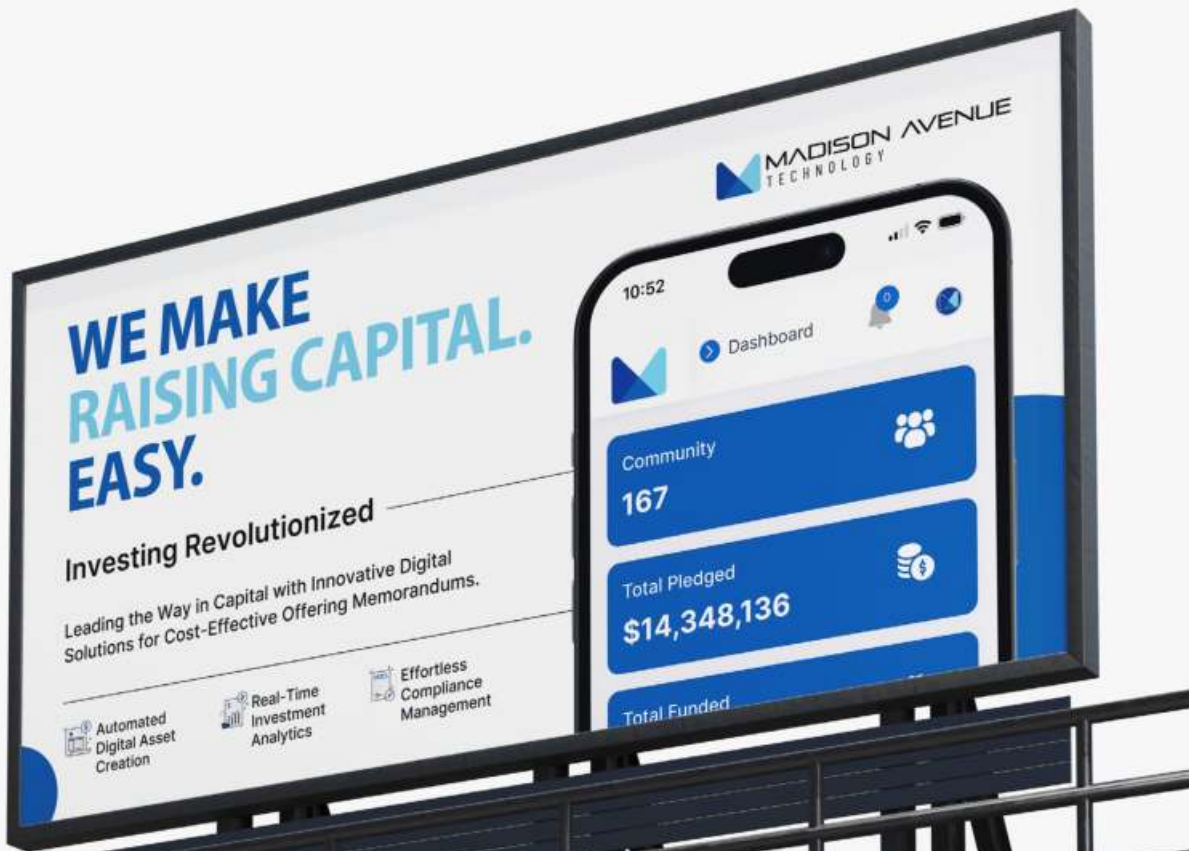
MADISON AVENUE
TECHNOLOGY

WE MAKE
RAISING CAPITAL.
EASY.

Investing Revolutionized

Leading the Way in Capital with Innovative Digital Solutions for Cost-Effective Offering Memorandums.

Automated Digital Asset Creation

Real-Time Investment Analytics

Effortless Compliance Management

10:52

0

Dashboard

Community
167

Total Pledged
$14,348,136

Total Funded